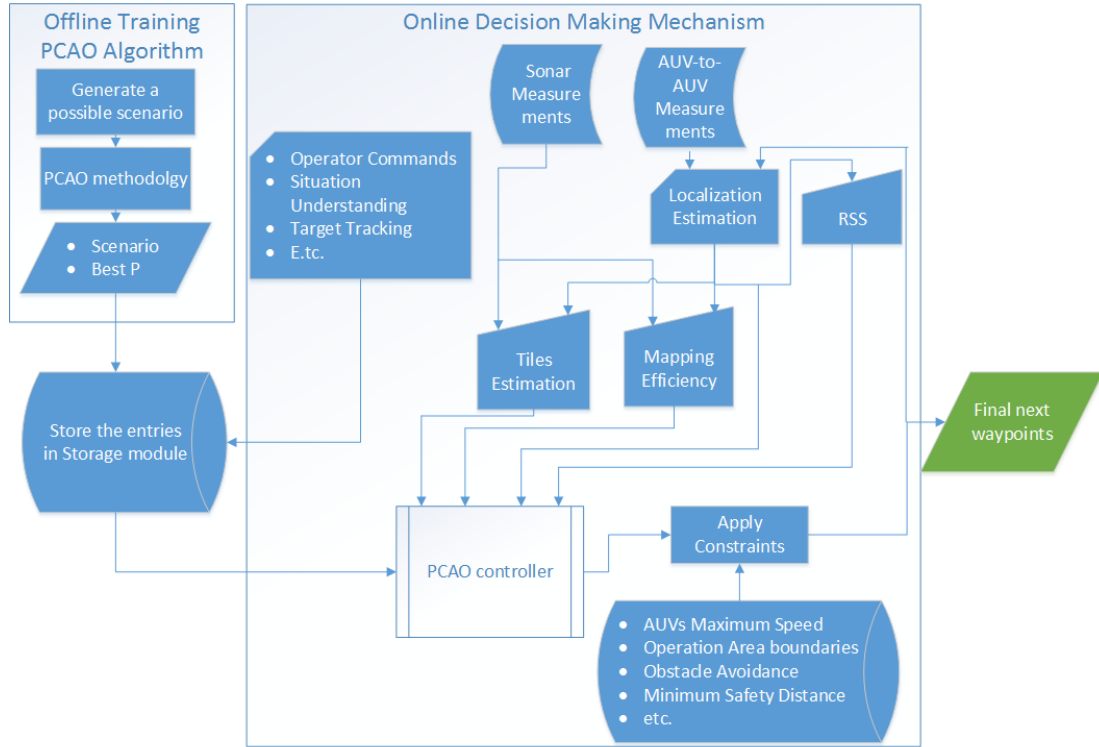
Offline Training PCAO Algorithm

Generate a possible scenario

PCAO methodolgy

- Scenario
- Best P

Store the entries in Storage module

Online Decision Making Mechanism

Sonar Measurements

AUV-to-AUV Measurements

- Operator Commands
- Situation Understanding
- Target Tracking
- E.tc.

Localization Estimation

RSS

Tiles Estimation

Mapping Efficiency

Final next waypoints

PCAO controller

Apply Constraints

- AUVs Maximum Speed
- Operation Area boundaries
- Obstacle Avoidance
- Minimum Safety Distance
- etc.